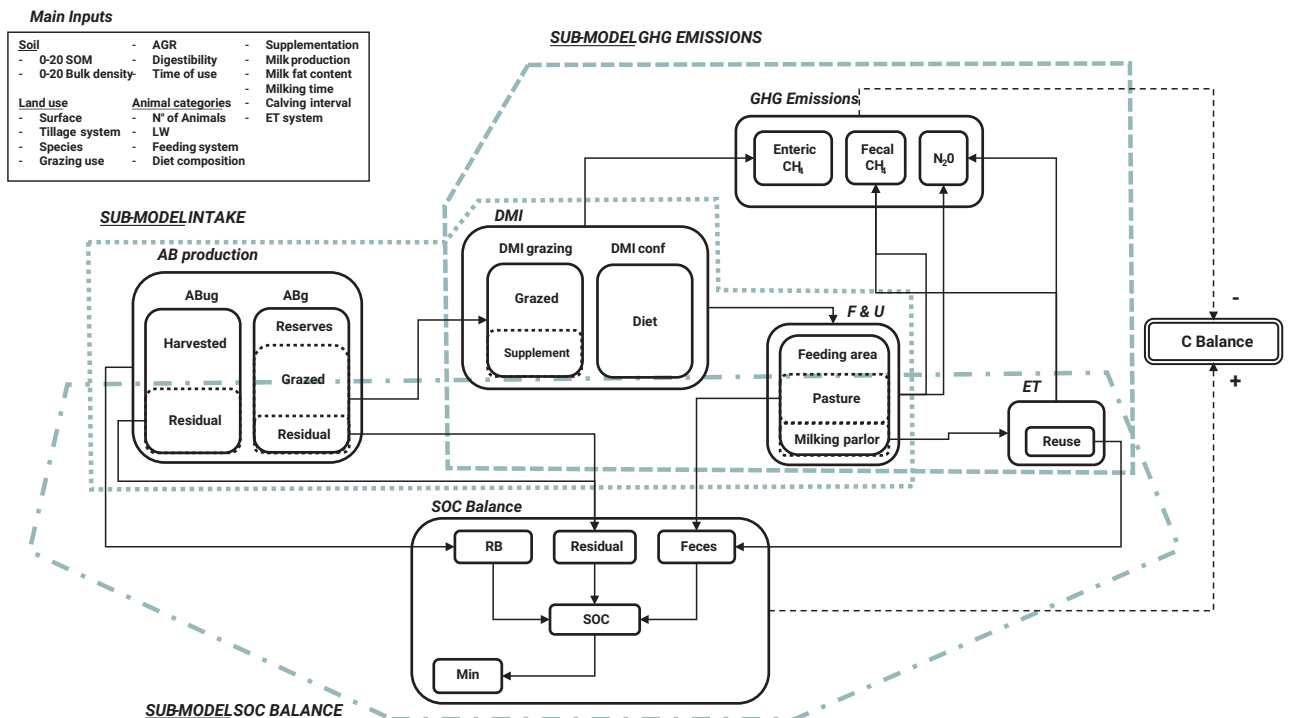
Main Inputs

Soil
- 0-20 SOM
- 0-20 Bulk density

Land use
- Surface
- Tillage system
- Species
- Grazing use

- AGR
- Digestibility
- Time of use

Animal categories
- N° of Animals
- LW
- Feeding system
- Diet composition

- Supplementation
- Milk production
- Milk fat content
- Milking time
- Calving interval
- ET system

SUB-MODEL GHG EMISSIONS

GHG Emissions

Enteric $CH_4$

Fecal $CH_4$

$N_20$

SUB-MODEL INTAKE

DMI

DMI grazing

DMI conf

Grazed

Supplement

Diet

AB production

ABug

ABg

Harvested

Reserves

Grazed

Residual

Residual

F & U

Feeding area

Pasture

Milking parlor

ET

Reuse

-

C Balance

+

SOC Balance

RB

Residual

Feces

SOC

Min

SUB-MODEL SOC BALANCE